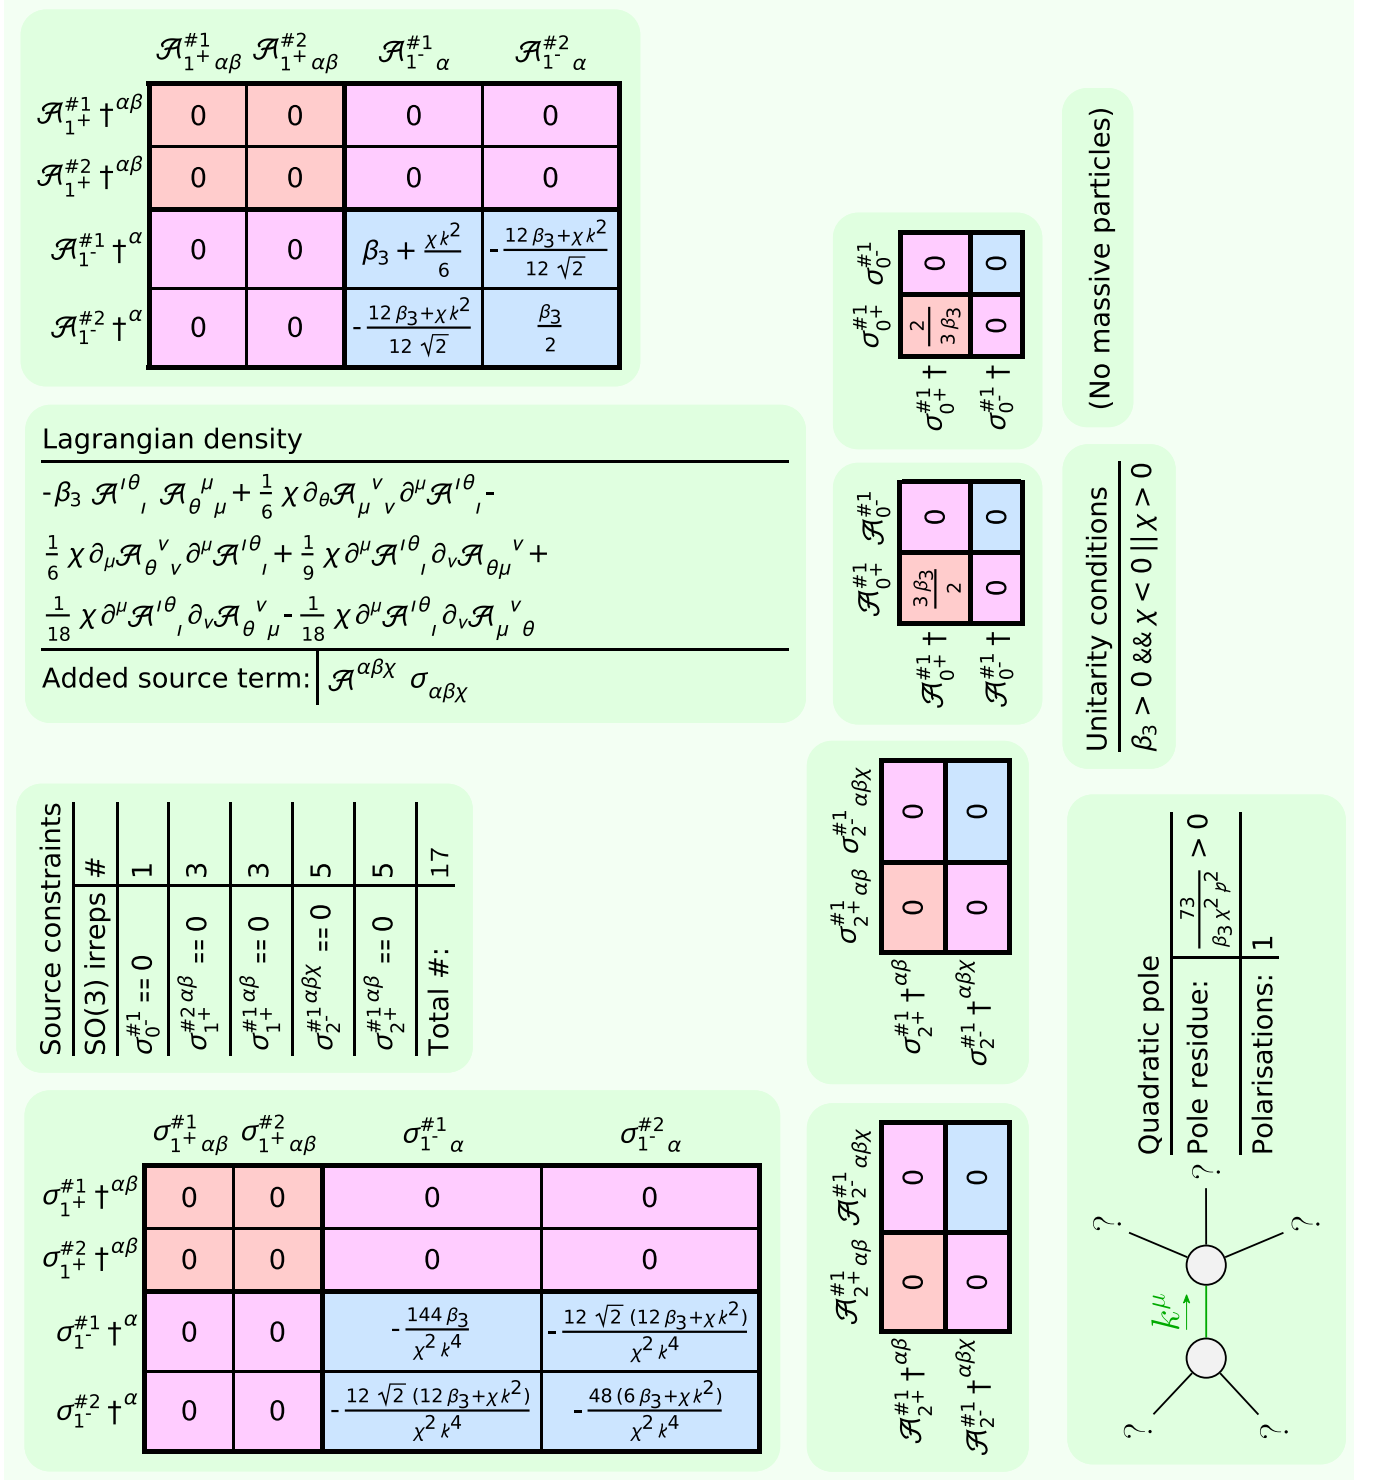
| | $\mathcal{A}^{\#1}_{1^+}{}_{\alpha\beta}$ | $\mathcal{A}^{\#2}_{1^+}{}_{\alpha\beta}$ | $\mathcal{A}^{\#1}_{1^-}{}_{\alpha}$ | $\mathcal{A}^{\#2}_{1^-}{}_{\alpha}$ |
|---|---|---|---|---|
| $\mathcal{A}^{\#1}_{1^+}\dagger^{\alpha\beta}$ | 0 | 0 | 0 | 0 |
| $\mathcal{A}^{\#2}_{1^+}\dagger^{\alpha\beta}$ | 0 | 0 | 0 | 0 |
| $\mathcal{A}^{\#1}_{1^-}\dagger^{\alpha}$ | 0 | 0 | $\beta_3 + \frac{\chi k^2}{6}$ | $-\frac{12\beta_3+\chi k^2}{12\sqrt{2}}$ |
| $\mathcal{A}^{\#2}_{1^-}\dagger^{\alpha}$ | 0 | 0 | $-\frac{12\beta_3+\chi k^2}{12\sqrt{2}}$ | $\frac{\beta_3}{2}$ |

Lagrangian density
$-\beta_3 \mathcal{A}^{\iota\theta}{}_{\iota} \mathcal{A}_{\theta}{}^{\mu}{}_{\mu} + \frac{1}{6}\chi \partial_\theta \mathcal{A}_\mu{}^\nu{}_\nu \partial^\mu \mathcal{A}^{\iota\theta}{}_\iota - \frac{1}{6}\chi \partial_\mu \mathcal{A}_\theta{}^\nu{}_\nu \partial^\mu \mathcal{A}^{\iota\theta}{}_\iota + \frac{1}{9}\chi \partial^\mu \mathcal{A}^{\iota\theta}{}_\iota \partial_\nu \mathcal{A}_{\theta\mu}{}^\nu + \frac{1}{18}\chi \partial^\mu \mathcal{A}^{\iota\theta}{}_\iota \partial_\nu \mathcal{A}_\theta{}^\nu{}_\mu - \frac{1}{18}\chi \partial^\mu \mathcal{A}^{\iota\theta}{}_\iota \partial_\nu \mathcal{A}_\mu{}^\nu{}_\theta$
Added source term: $\mathcal{A}^{\alpha\beta\chi}\ \sigma_{\alpha\beta\chi}$

| | $\sigma^{\#1}_{0^+}$ | $\sigma^{\#1}_{0^-}$ |
|---|---|---|
| $\sigma^{\#1}_{0^+}\dagger$ | $\frac{2}{3\beta_3}$ | 0 |
| $\sigma^{\#1}_{0^-}\dagger$ | 0 | 0 |

(No massive particles)

| | $\mathcal{A}^{\#1}_{0^+}$ | $\mathcal{A}^{\#1}_{0^-}$ |
|---|---|---|
| $\mathcal{A}^{\#1}_{0^+}\dagger$ | $\frac{3\beta_3}{2}$ | 0 |
| $\mathcal{A}^{\#1}_{0^-}\dagger$ | 0 | 0 |

Unitarity conditions
$\beta_3 > 0$ && $\chi < 0 || \chi > 0$

Source constraints
| SO(3) irreps | # |
|---|---|
| $\sigma^{\#1}_{0^-} == 0$ | 1 |
| $\sigma^{\#2}_{1^+}{}^{\alpha\beta} == 0$ | 3 |
| $\sigma^{\#1}_{1^+}{}^{\alpha\beta} == 0$ | 3 |
| $\sigma^{\#1}_{2^-}{}^{\alpha\beta\chi} == 0$ | 5 |
| $\sigma^{\#1}_{2^+}{}^{\alpha\beta} == 0$ | 5 |
| Total #: | 17 |

| | $\sigma^{\#1}_{2^+}{}_{\alpha\beta}$ | $\sigma^{\#1}_{2^-}{}_{\alpha\beta\chi}$ |
|---|---|---|
| $\sigma^{\#1}_{2^+}\dagger^{\alpha\beta}$ | 0 | 0 |
| $\sigma^{\#1}_{2^-}\dagger^{\alpha\beta\chi}$ | 0 | 0 |

Quadratic pole
| Pole residue: | $\frac{73}{\beta_3\chi^2 p^2} > 0$ |
|---|---|
| Polarisations: | 1 |

| | $\sigma^{\#1}_{1^+}{}_{\alpha\beta}$ | $\sigma^{\#2}_{1^+}{}_{\alpha\beta}$ | $\sigma^{\#1}_{1^-}{}_{\alpha}$ | $\sigma^{\#2}_{1^-}{}_{\alpha}$ |
|---|---|---|---|---|
| $\sigma^{\#1}_{1^+}\dagger^{\alpha\beta}$ | 0 | 0 | 0 | 0 |
| $\sigma^{\#2}_{1^+}\dagger^{\alpha\beta}$ | 0 | 0 | 0 | 0 |
| $\sigma^{\#1}_{1^-}\dagger^{\alpha}$ | 0 | 0 | $-\frac{144\beta_3}{\chi^2 k^4}$ | $-\frac{12\sqrt{2}(12\beta_3+\chi k^2)}{\chi^2 k^4}$ |
| $\sigma^{\#2}_{1^-}\dagger^{\alpha}$ | 0 | 0 | $-\frac{12\sqrt{2}(12\beta_3+\chi k^2)}{\chi^2 k^4}$ | $-\frac{48(6\beta_3+\chi k^2)}{\chi^2 k^4}$ |

| | $\mathcal{A}^{\#1}_{2^+}{}_{\alpha\beta}$ | $\mathcal{A}^{\#1}_{2^-}{}_{\alpha\beta\chi}$ |
|---|---|---|
| $\mathcal{A}^{\#1}_{2^+}\dagger^{\alpha\beta}$ | 0 | 0 |
| $\mathcal{A}^{\#1}_{2^-}\dagger^{\alpha\beta\chi}$ | 0 | 0 |

? ? ? ? ? ?
$k^\mu$